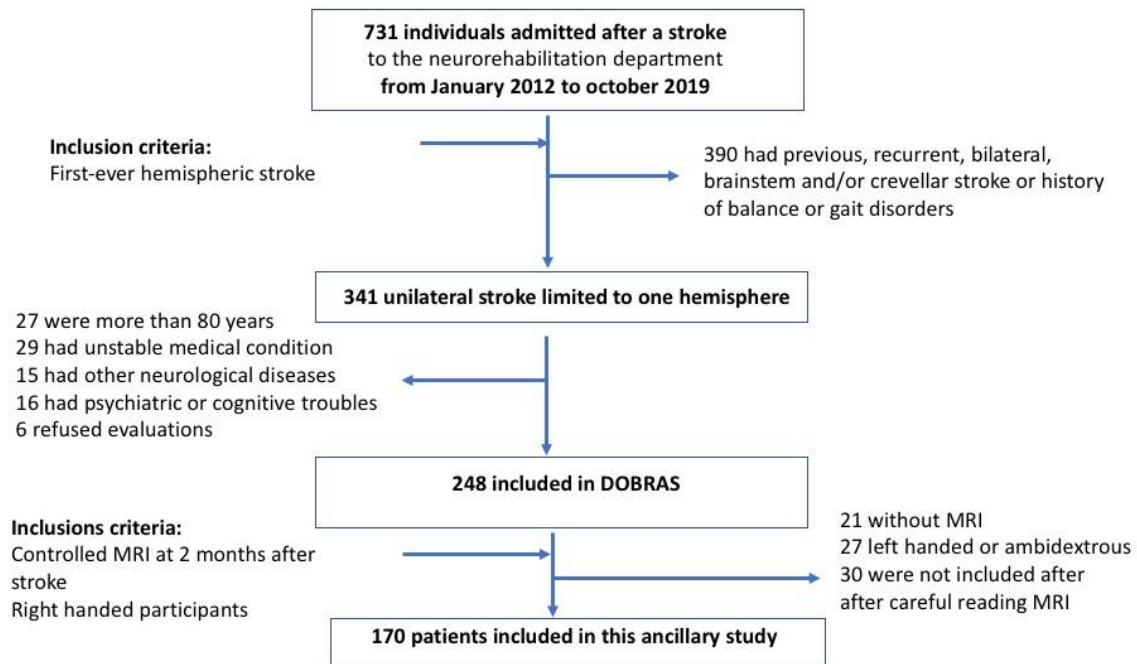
**731 individuals admitted after a stroke** to the neurorehabilitation department **from January 2012 to october 2019**

**Inclusion criteria:**
First-ever hemispheric stroke

390 had previous, recurrent, bilateral, brainstem and/or crevellar stroke or history of balance or gait disorders

**341 unilateral stroke limited to one hemisphere**

27 were more than 80 years
29 had unstable medical condition
15 had other neurological diseases
16 had psychiatric or cognitive troubles
6 refused evaluations

**248 included in DOBRAS**

**Inclusions criteria:**
Controlled MRI at 2 months after stroke
Right handed participants

21 without MRI
27 left handed or ambidextrous
30 were not included after after careful reading MRI

**170 patients included in this ancillary study**